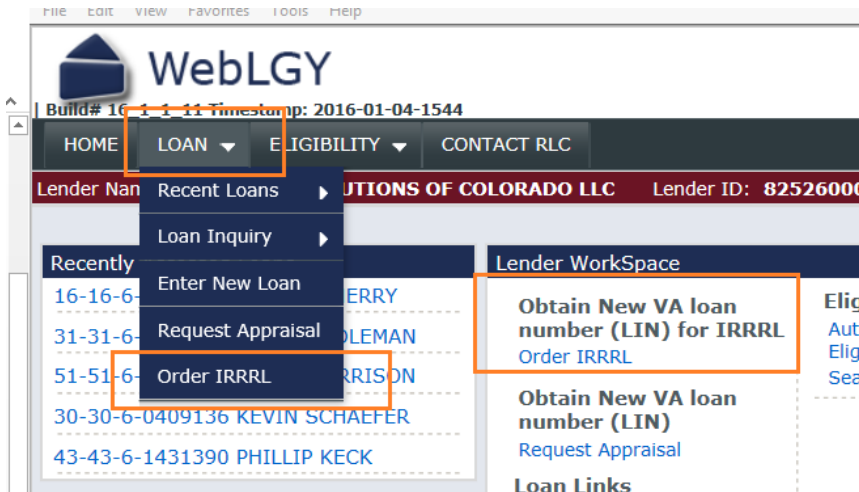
File Edit View Favorites Tools Help

WebLGY

| Build# 16_1_1_11 Timestamp: 2016-01-04-1544

HOME LOAN ELIGIBILITY CONTACT RLC

Lender Nan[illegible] UTIONS OF COLORADO LLC Lender ID: 82526000

Recent Loans
Loan Inquiry
Enter New Loan
Request Appraisal
Order IRRRL

Recently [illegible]
16-16-6-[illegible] ERRY
31-31-6-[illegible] OLEMAN
51-51-6-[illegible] RRISON
30-30-6-0409136 KEVIN SCHAEFER
43-43-6-1431390 PHILLIP KECK

Lender WorkSpace
Obtain New VA loan number (LIN) for IRRRL
Order IRRRL
Obtain New VA loan number (LIN)
Request Appraisal
Loan Links

Elig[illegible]
Aut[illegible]
Elig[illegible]
Sea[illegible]